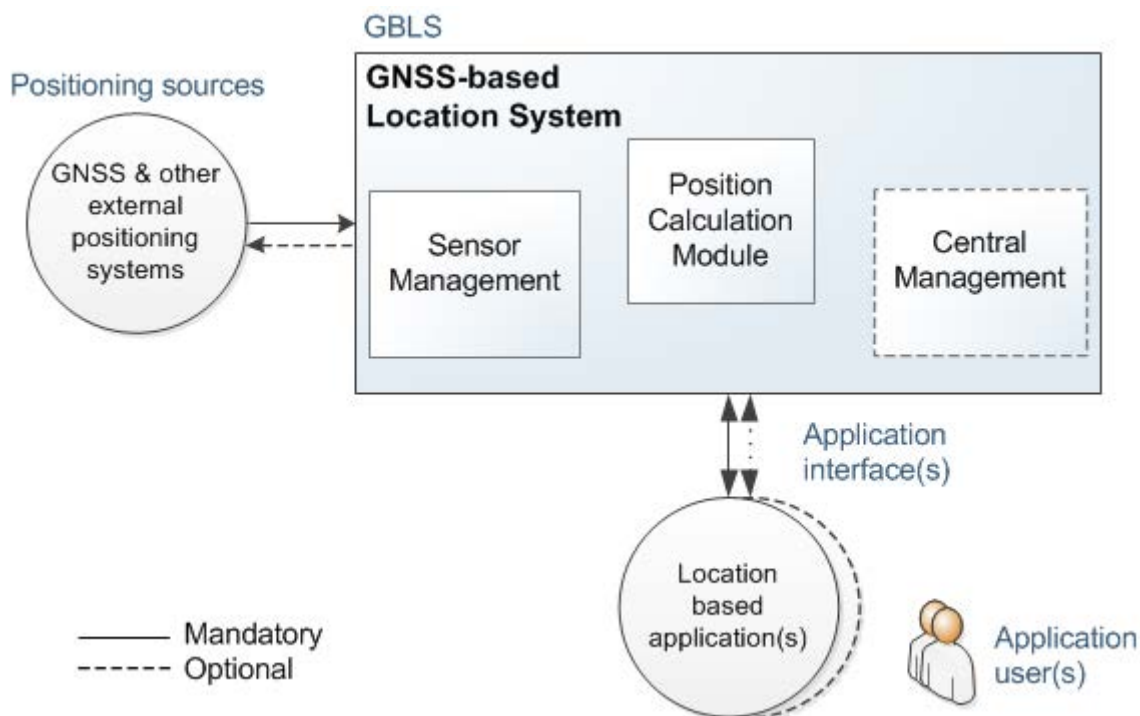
GBLS

Positioning sources

GNSS-based Location System

GNSS & other external positioning systems

Sensor Management

Position Calculation Module

Central Management

Application interface(s)

Location based application(s)

Application user(s)

Mandatory
Optional